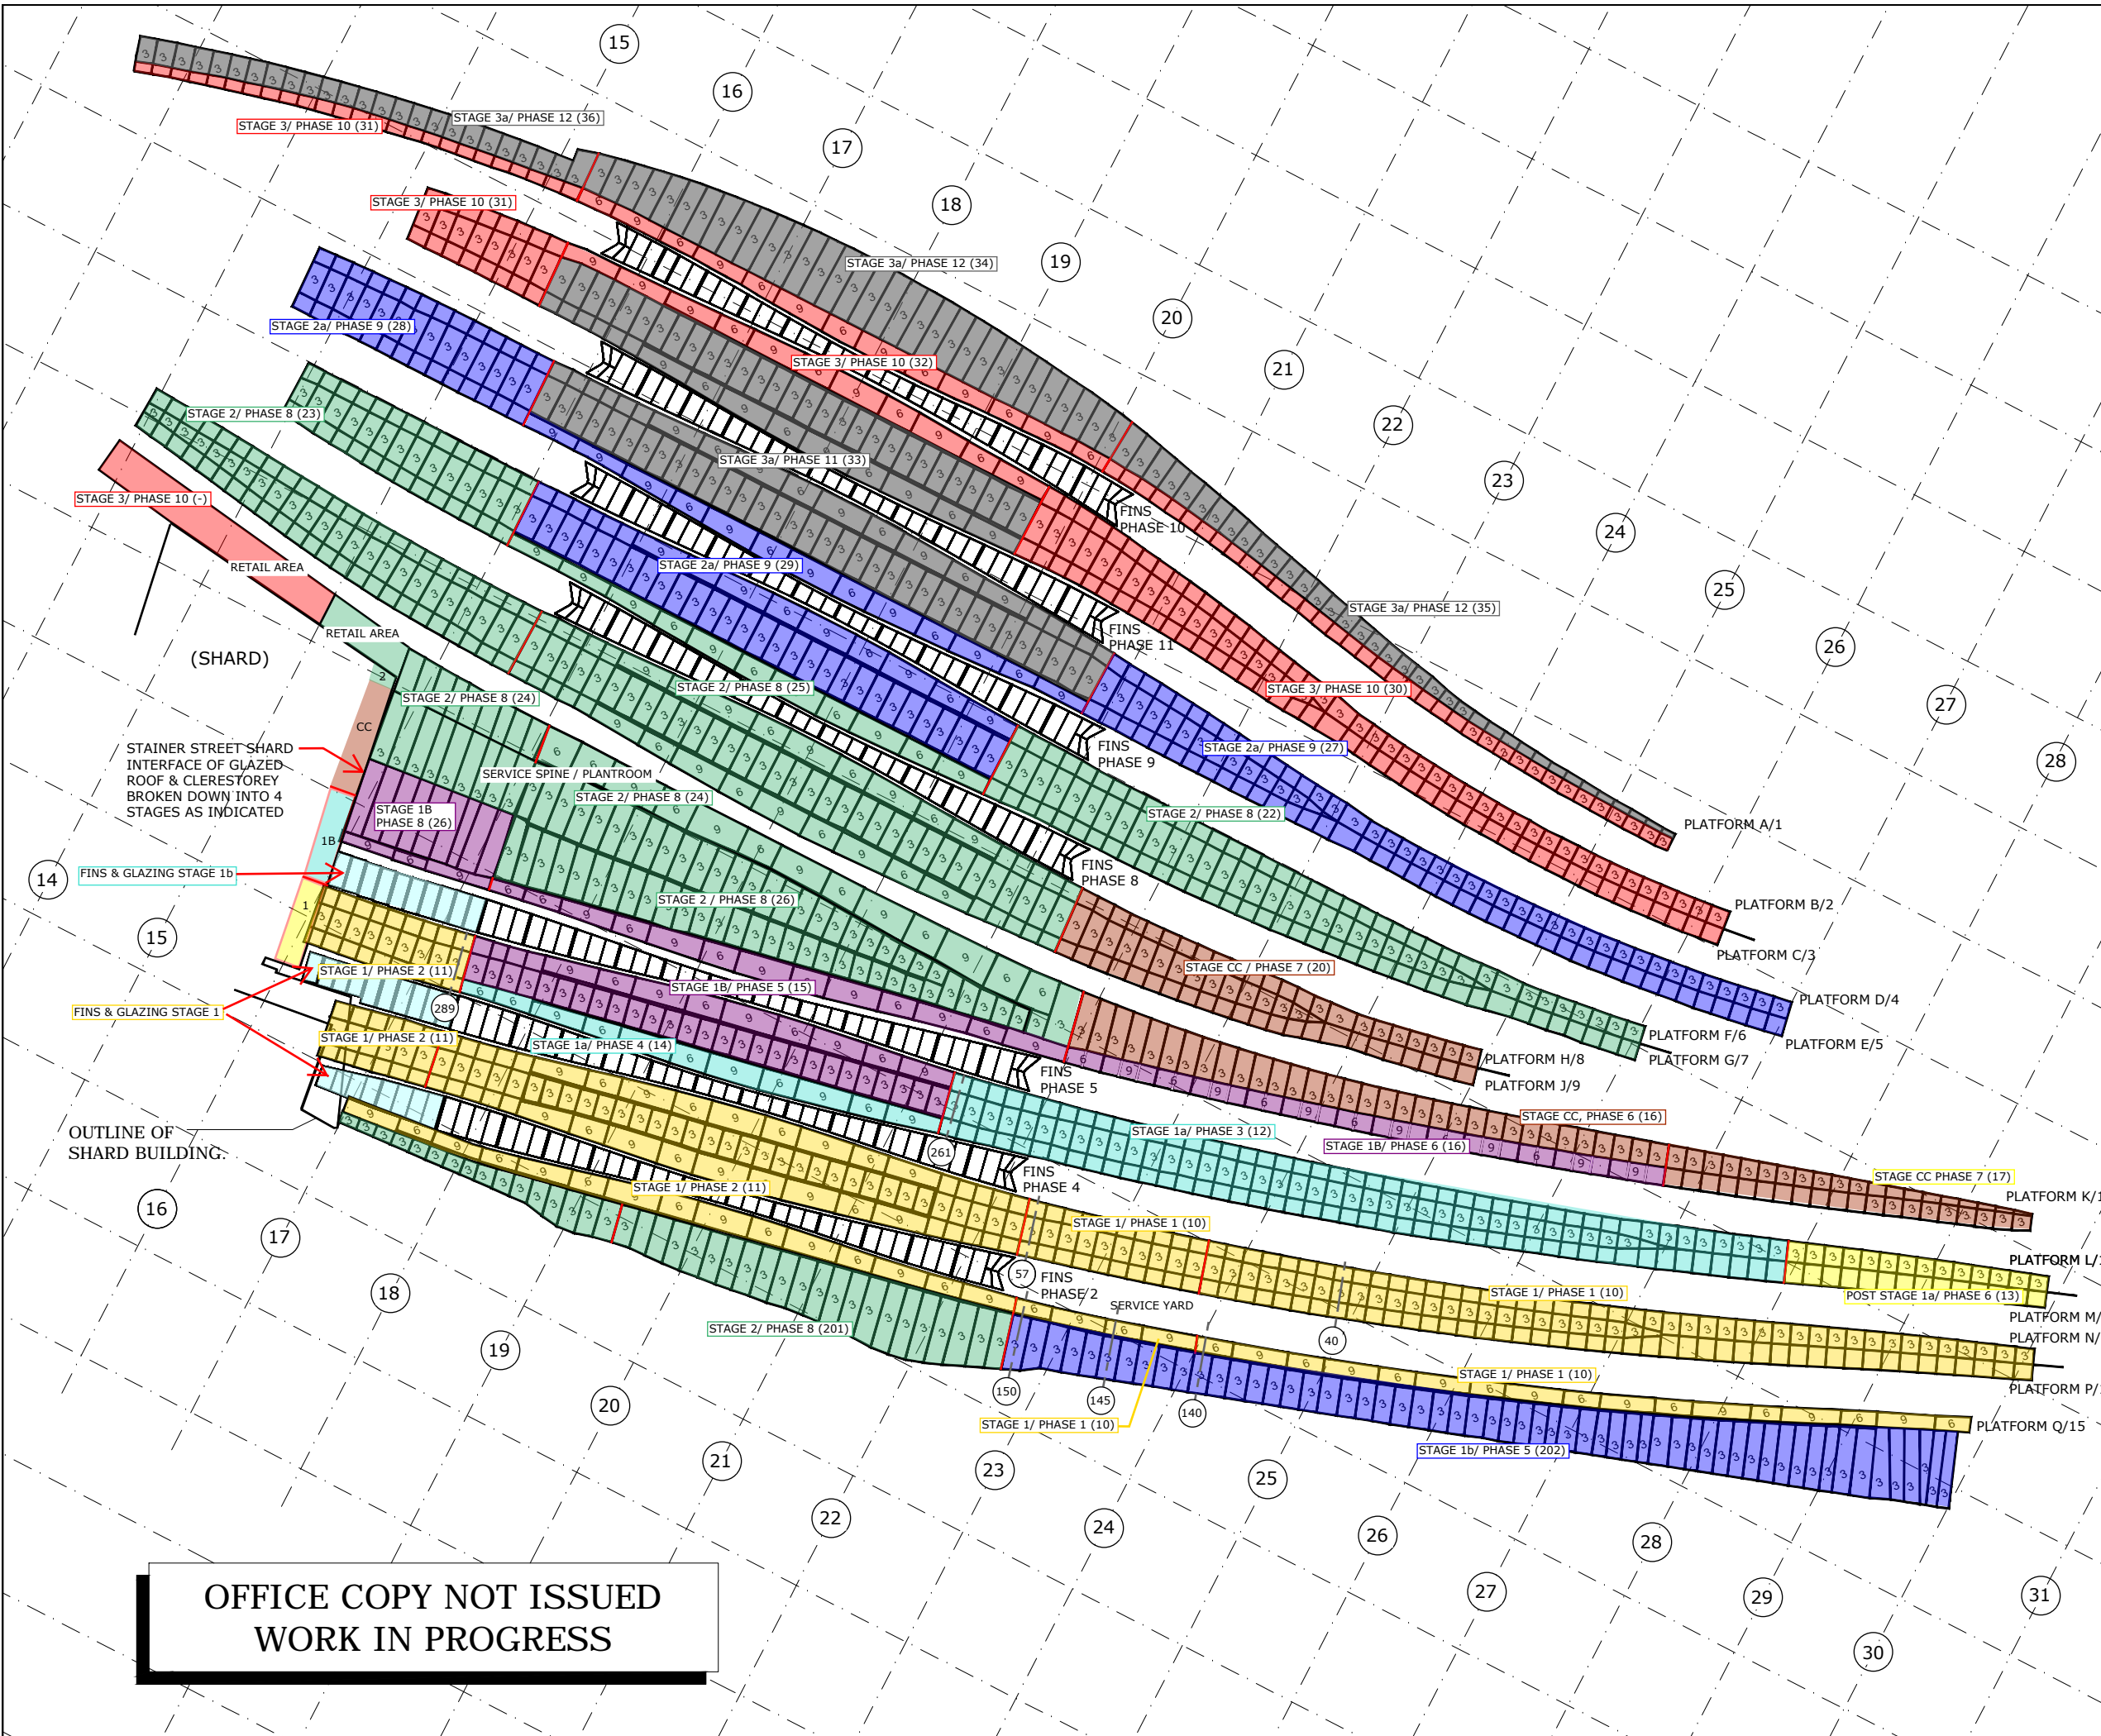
15
16
17
18
19
20
21
22
23
24
25
26
27
28

STAGE 3a/ PHASE 12 (36)
STAGE 3/ PHASE 10 (31)
STAGE 3/ PHASE 10 (31)
STAGE 3a/ PHASE 12 (34)
STAGE 2a/ PHASE 9 (28)
STAGE 3/ PHASE 10 (32)
STAGE 2/ PHASE 8 (23)
STAGE 3a/ PHASE 11 (33)
STAGE 3/ PHASE 10 (-)
FINS PHASE 10
RETAIL AREA
STAGE 2a/ PHASE 9 (29)
STAGE 3a/ PHASE 12 (35)
RETAIL AREA
FINS PHASE 11
(SHARD)
STAGE 3/ PHASE 10 (30)
STAGE 2/ PHASE 8 (24)
STAGE 2/ PHASE 8 (25)
CC
FINS PHASE 9
STAGE 2a/ PHASE 9 (27)
STAINER STREET SHARD INTERFACE OF GLAZED ROOF & CLERESTOREY BROKEN DOWN INTO 4 STAGES AS INDICATED
SERVICE SPINE / PLANTROOM
STAGE 2/ PHASE 8 (24)
STAGE 1B PHASE 8 (26)
STAGE 2/ PHASE 8 (22)
PLATFORM A/1
1B
FINS PHASE 8
14
FINS & GLAZING STAGE 1b
PLATFORM B/2
STAGE 2 / PHASE 8 (26)
15
1
PLATFORM C/3
STAGE CC / PHASE 7 (20)
STAGE 1/ PHASE 2 (11)
STAGE 1B/ PHASE 5 (15)
PLATFORM D/4
289
FINS & GLAZING STAGE 1
PLATFORM F/6
STAGE 1/ PHASE 2 (11)
PLATFORM E/5
STAGE 1a/ PHASE 4 (14)
PLATFORM G/7
PLATFORM H/8
FINS PHASE 5
PLATFORM J/9
STAGE CC, PHASE 6 (16)
OUTLINE OF SHARD BUILDING.
STAGE 1a/ PHASE 3 (12)
STAGE 1B/ PHASE 6 (16)
261
STAGE CC PHASE 7 (17)
FINS PHASE 4
PLATFORM K/1
STAGE 1/ PHASE 2 (11)
16
STAGE 1/ PHASE 1 (10)
17
PLATFORM L/
57
FINS PHASE 2
STAGE 1/ PHASE 1 (10)
POST STAGE 1a/ PHASE 6 (13)
18
SERVICE YARD
PLATFORM M/
STAGE 2/ PHASE 8 (201)
40
PLATFORM N/
19
STAGE 1/ PHASE 1 (10)
150
145
140
PLATFORM P/
20
STAGE 1/ PHASE 1 (10)
PLATFORM Q/15
STAGE 1b/ PHASE 5 (202)
21
23
25
22
24
26
28
27
29
31
30

OFFICE COPY NOT ISSUED
WORK IN PROGRESS